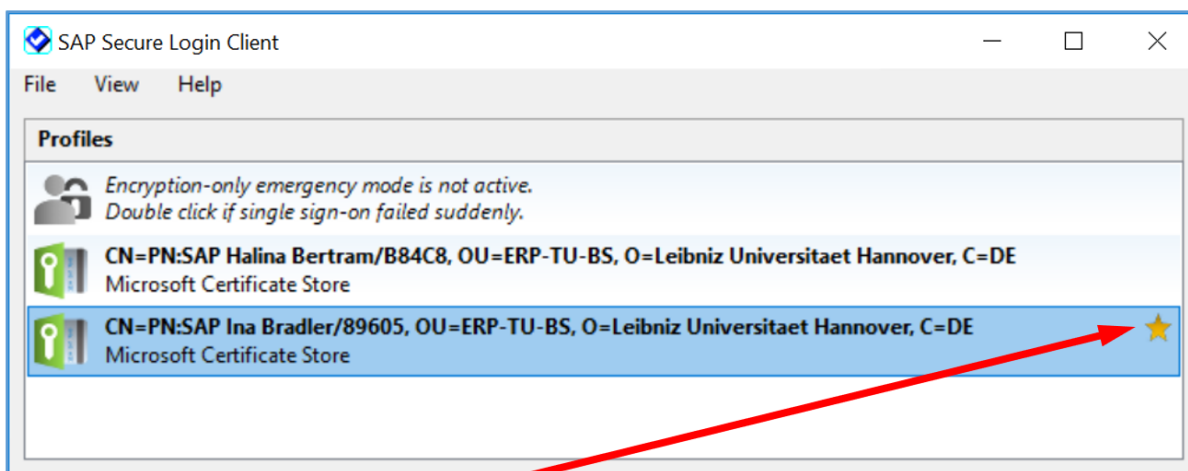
SAP Secure Login Client

File View Help

Profiles

Encryption-only emergency mode is not active.
Double click if single sign-on failed suddenly.

CN=PN:SAP Halina Bertram/B84C8, OU=ERP-TU-BS, O=Leibniz Universitaet Hannover, C=DE
Microsoft Certificate Store

CN=PN:SAP Ina Bradler/89605, OU=ERP-TU-BS, O=Leibniz Universitaet Hannover, C=DE
Microsoft Certificate Store